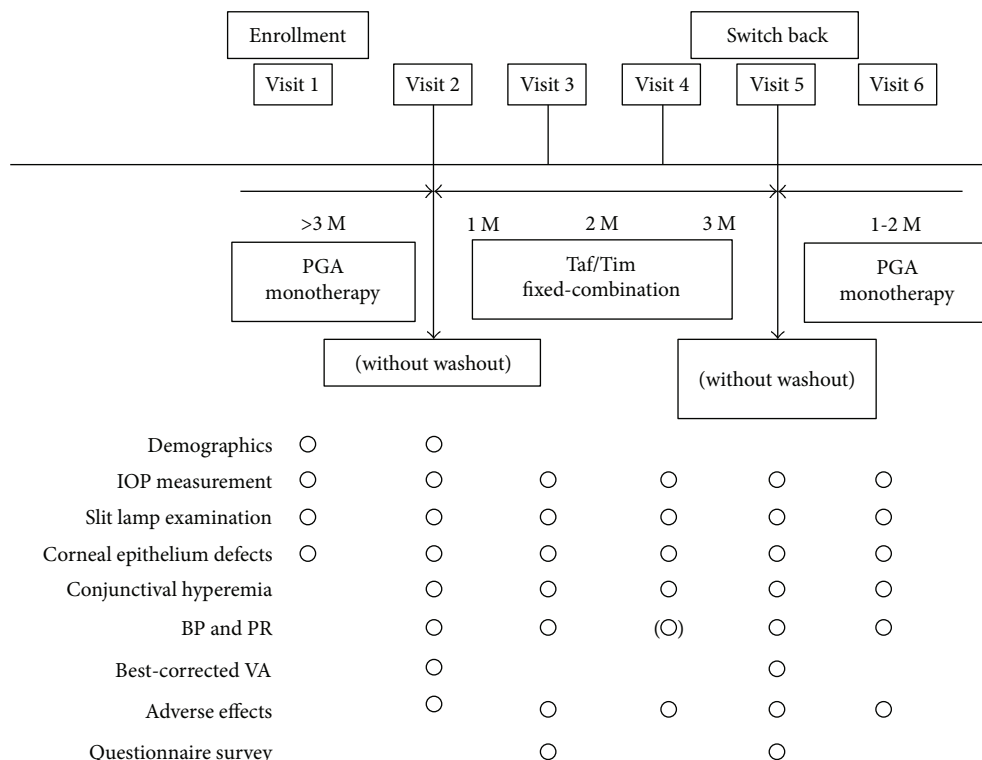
Enrollment

Switch back

Visit 1

Visit 2

Visit 3

Visit 4

Visit 5

Visit 6

>3 M

1 M

2 M

3 M

1-2 M

PGA monotherapy

Taf/Tim fixed-combination

PGA monotherapy

(without washout)

(without washout)

| | Visit 1 | Visit 2 | Visit 3 | Visit 4 | Visit 5 | Visit 6 |
|---|---|---|---|---|---|---|
| Demographics | ○ | ○ | | | | |
| IOP measurement | ○ | ○ | ○ | ○ | ○ | ○ |
| Slit lamp examination | ○ | ○ | ○ | ○ | ○ | ○ |
| Corneal epithelium defects | ○ | ○ | ○ | ○ | ○ | ○ |
| Conjunctival hyperemia | | ○ | ○ | ○ | ○ | ○ |
| BP and PR | | ○ | ○ | (○) | ○ | ○ |
| Best-corrected VA | | ○ | | | ○ | |
| Adverse effects | | ○ | ○ | ○ | ○ | ○ |
| Questionnaire survey | | | ○ | | ○ | |